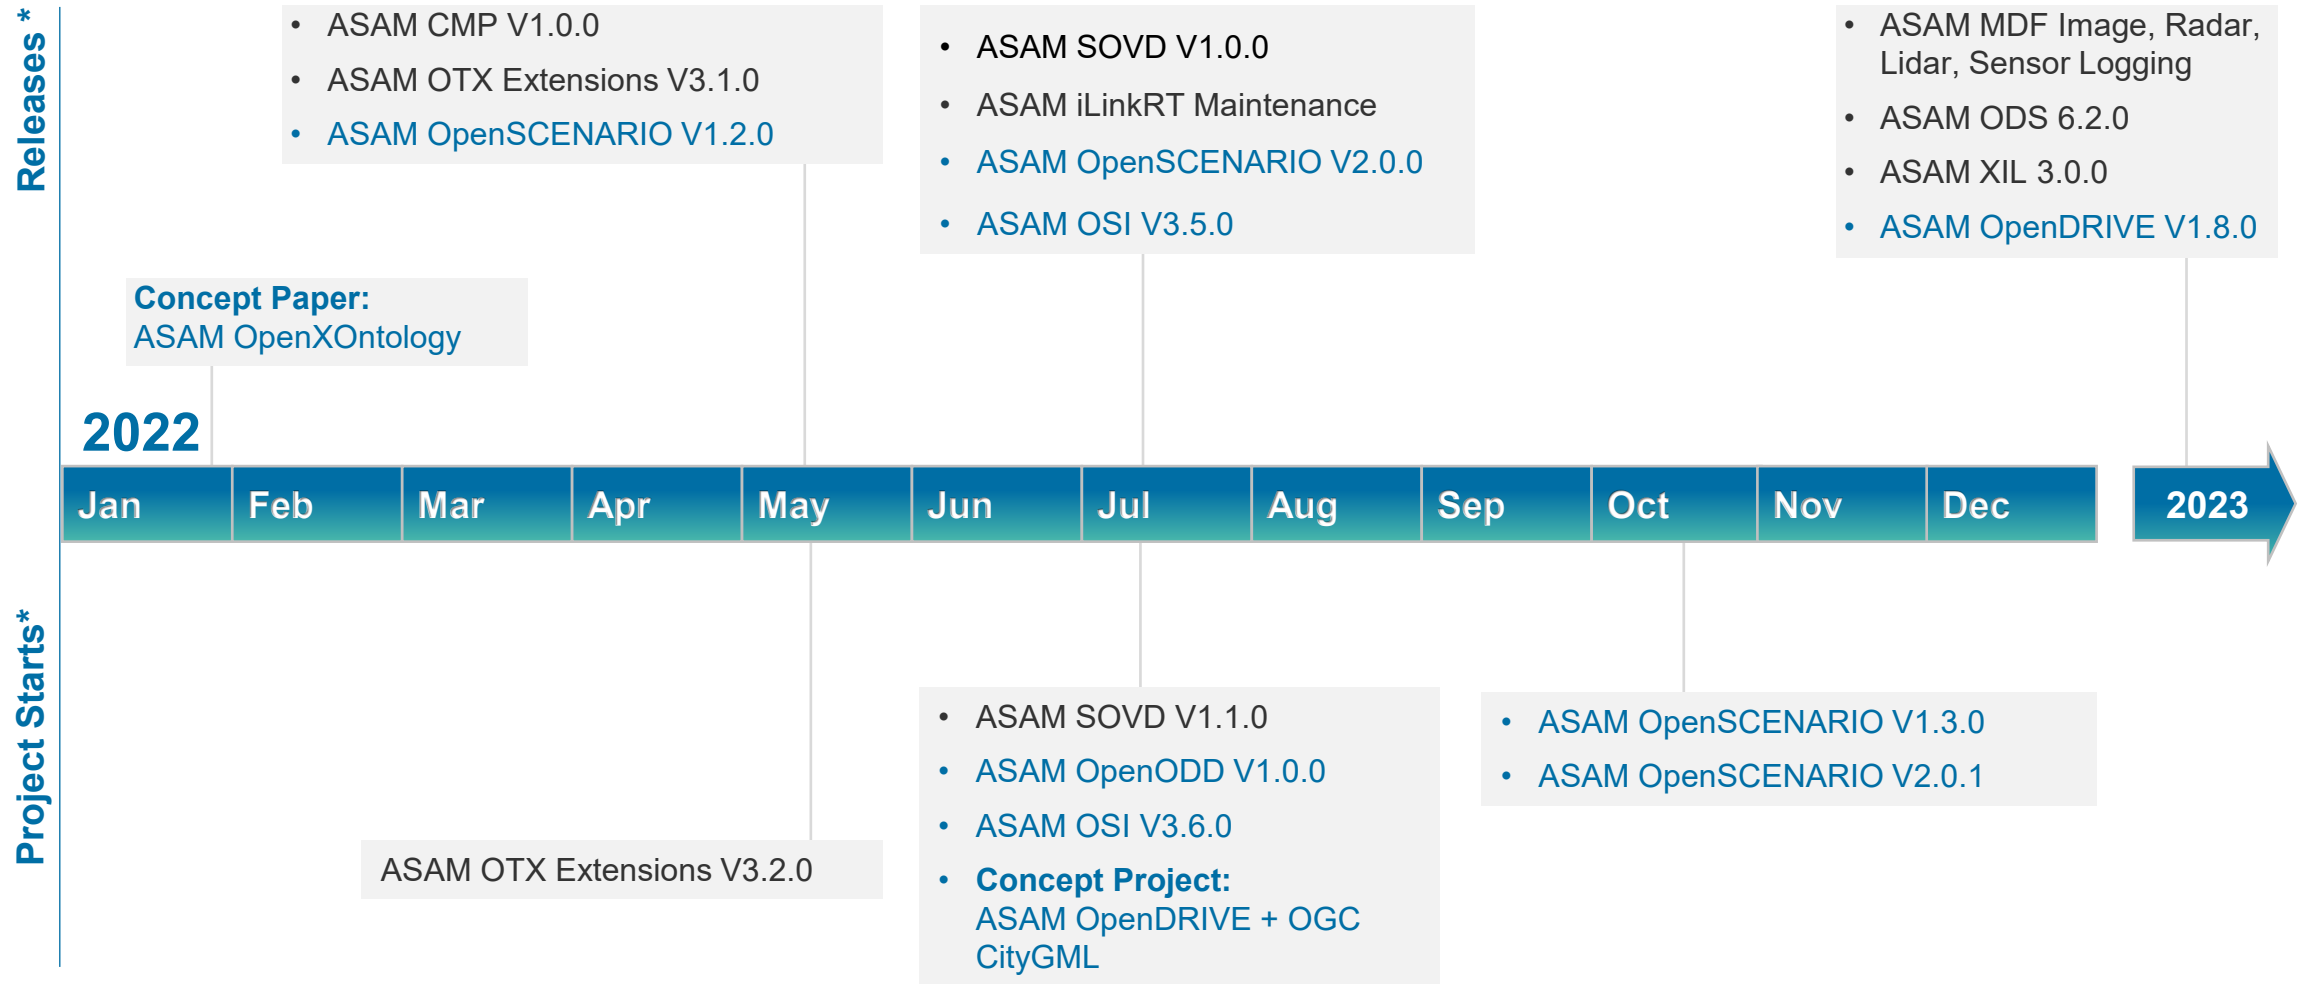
Releases *

- ASAM CMP V1.0.0
- ASAM OTX Extensions V3.1.0
- ASAM OpenSCENARIO V1.2.0

- ASAM SOVD V1.0.0
- ASAM iLinkRT Maintenance
- ASAM OpenSCENARIO V2.0.0
- ASAM OSI V3.5.0

- ASAM MDF Image, Radar, Lidar, Sensor Logging
- ASAM ODS 6.2.0
- ASAM XIL 3.0.0
- ASAM OpenDRIVE V1.8.0

Concept Paper: ASAM OpenXOntology

2022

Jan Feb Mar Apr May Jun Jul Aug Sep Oct Nov Dec 2023

Project Starts*

- ASAM SOVD V1.1.0
- ASAM OpenODD V1.0.0
- ASAM OSI V3.6.0
- Concept Project: ASAM OpenDRIVE + OGC CityGML

- ASAM OpenSCENARIO V1.3.0
- ASAM OpenSCENARIO V2.0.1

ASAM OTX Extensions V3.2.0